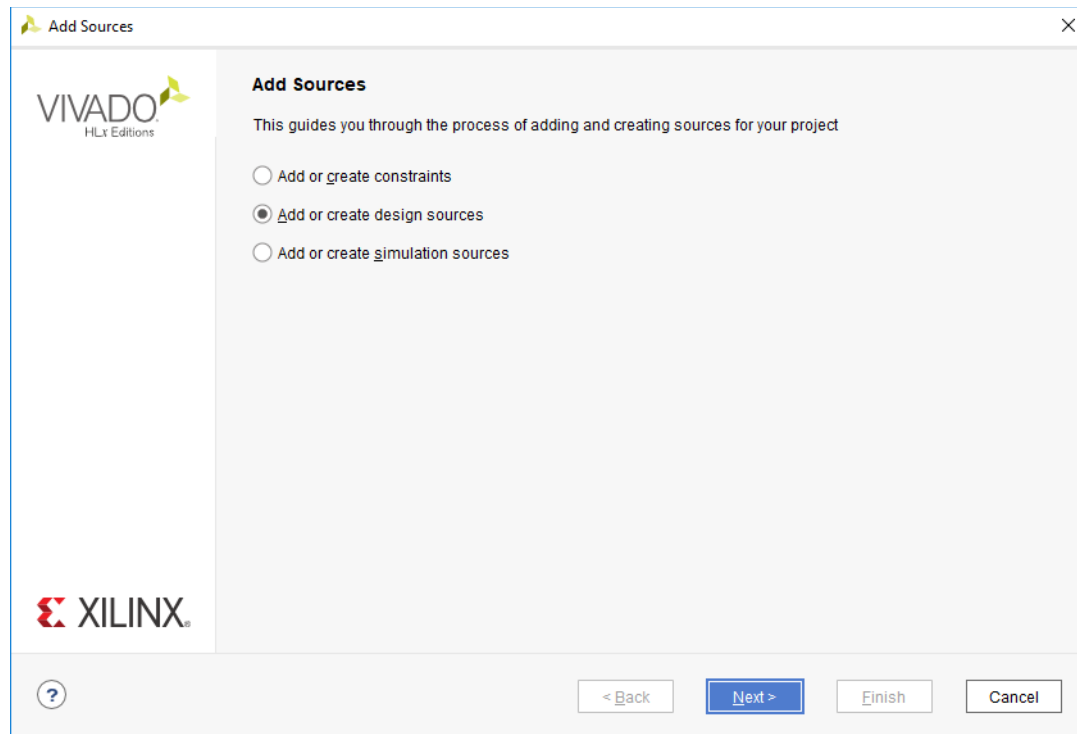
Add Sources

VIVADO
HLx Editions

Add Sources

This guides you through the process of adding and creating sources for your project

Add or create constraints

Add or create design sources

Add or create simulation sources

XILINX.

?

< Back

Next >

Finish

Cancel